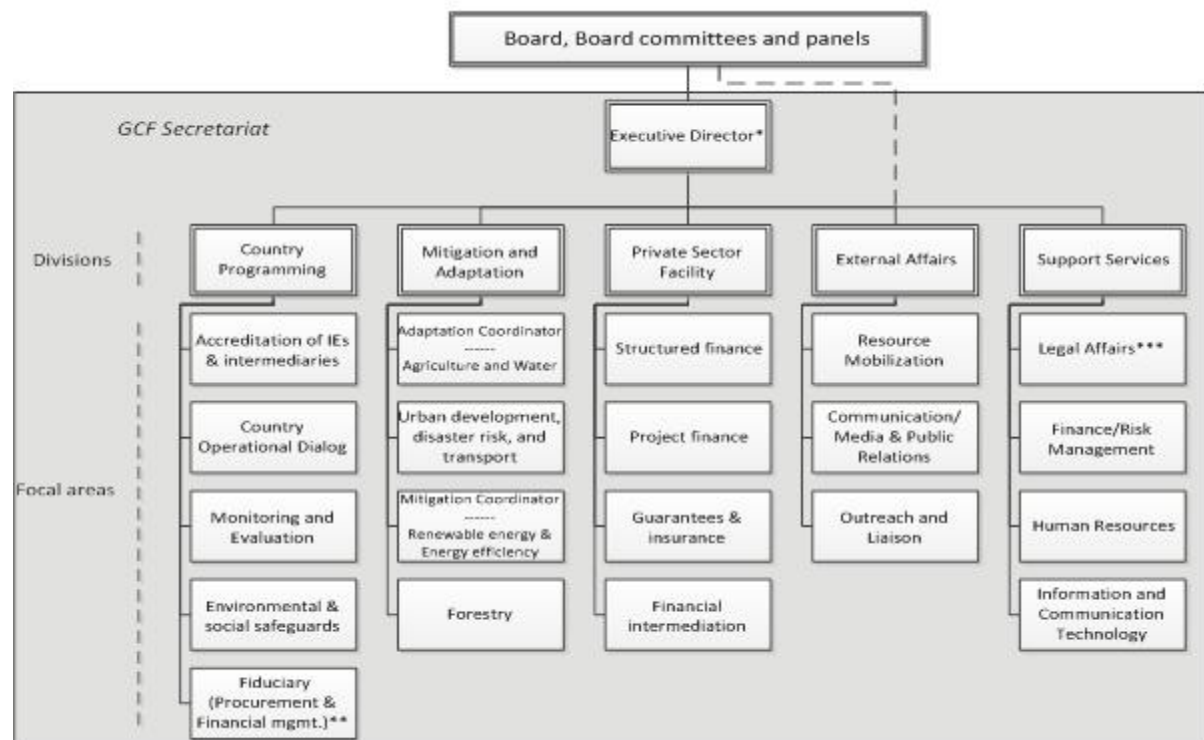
Board, Board committees and panels

GCF Secretariat

Executive Director*

Divisions

Focal areas

Country Programming

Accreditation of IEs & intermediaries

Country Operational Dialog

Monitoring and Evaluation

Environmental & social safeguards

Fiduciary (Procurement & Financial mgmt.)**

Mitigation and Adaptation

Adaptation Coordinator
------
Agriculture and Water

Urban development, disaster risk, and transport

Mitigation Coordinator
------
Renewable energy & Energy efficiency

Forestry

Private Sector Facility

Structured finance

Project finance

Guarantees & insurance

Financial intermediation

External Affairs

Resource Mobilization

Communication/ Media & Public Relations

Outreach and Liaison

Support Services

Legal Affairs***

Finance/Risk Management

Human Resources

Information and Communication Technology